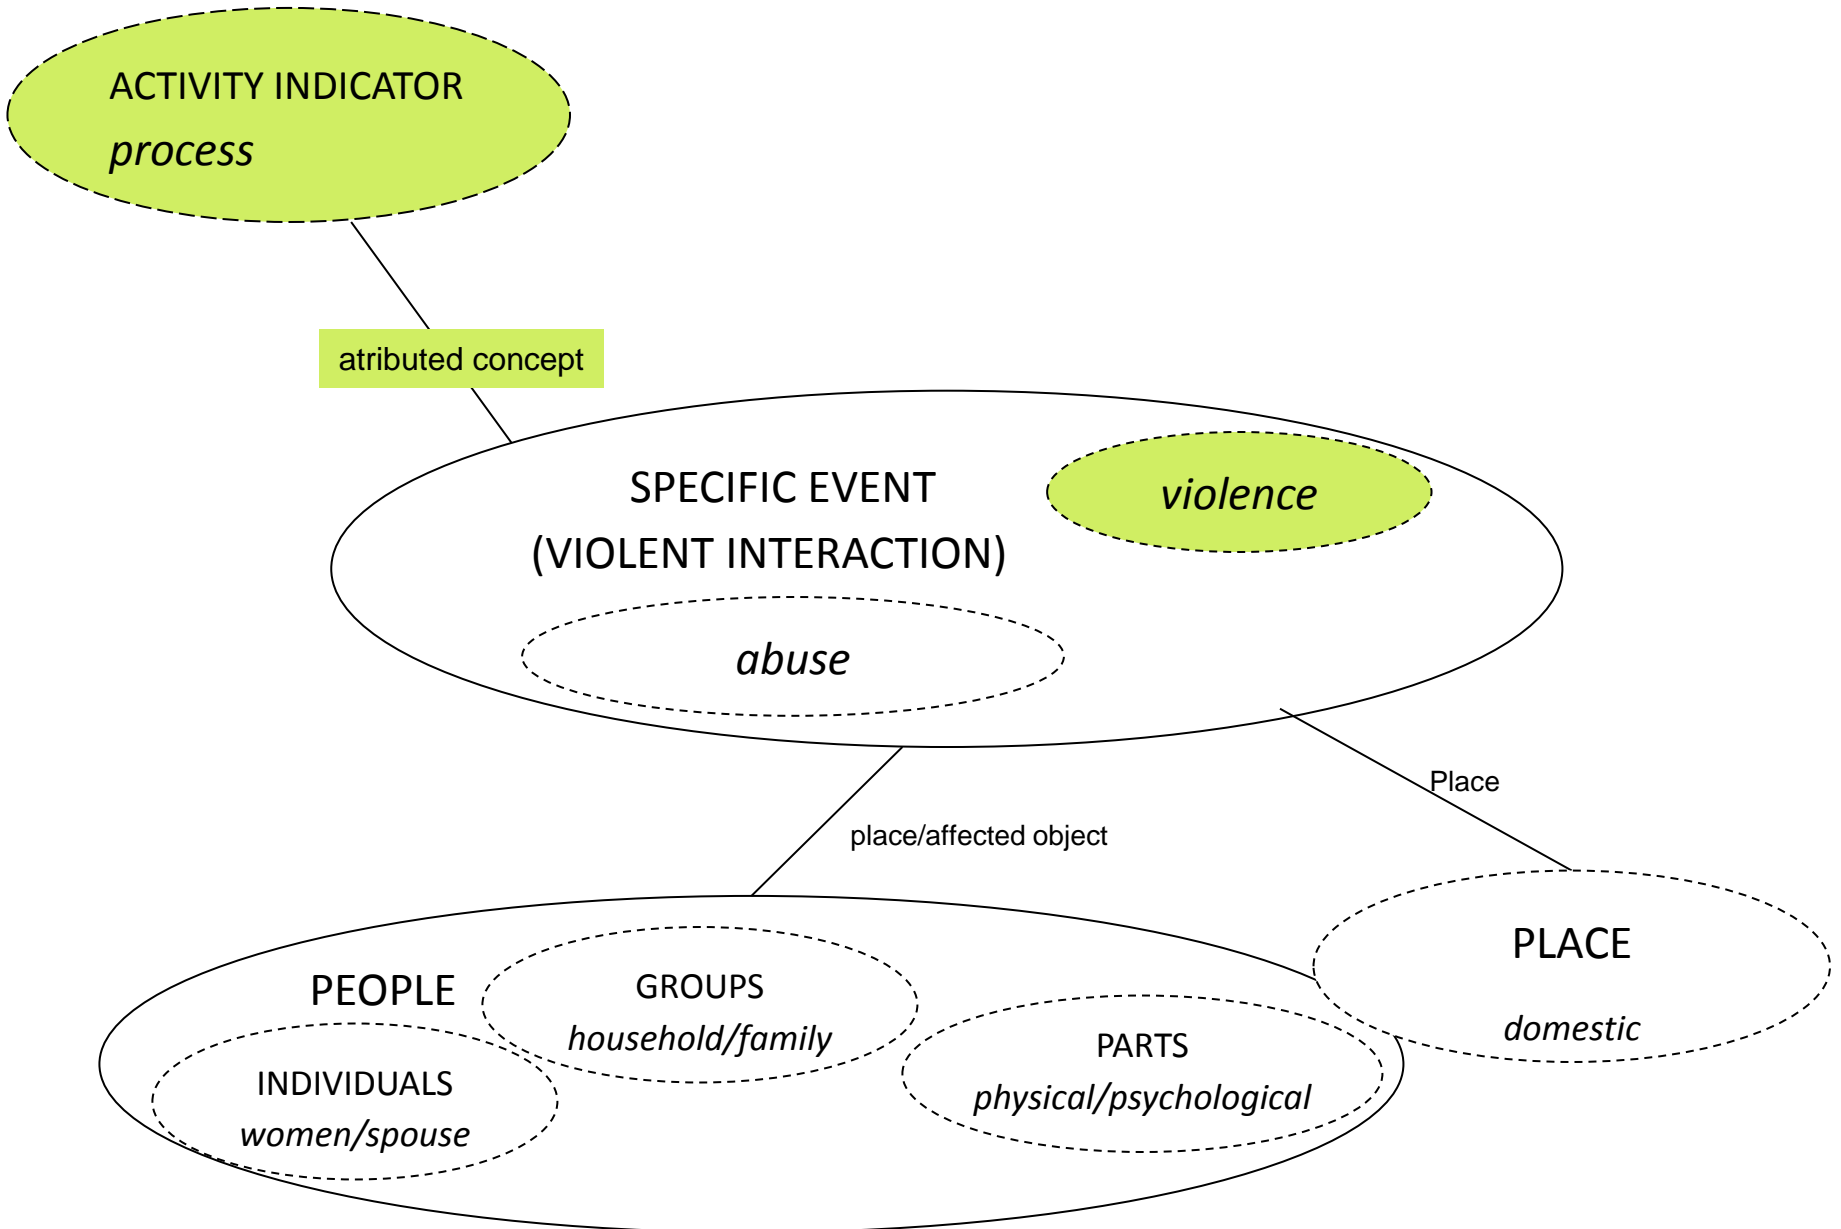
ACTIVITY INDICATOR
process

atributed concept

SPECIFIC EVENT
(VIOLENT INTERACTION)

violence

abuse

Place

place/affected object

PEOPLE

GROUPS
household/family

INDIVIDUALS
women/spouse

PARTS
physical/psychological

PLACE
domestic